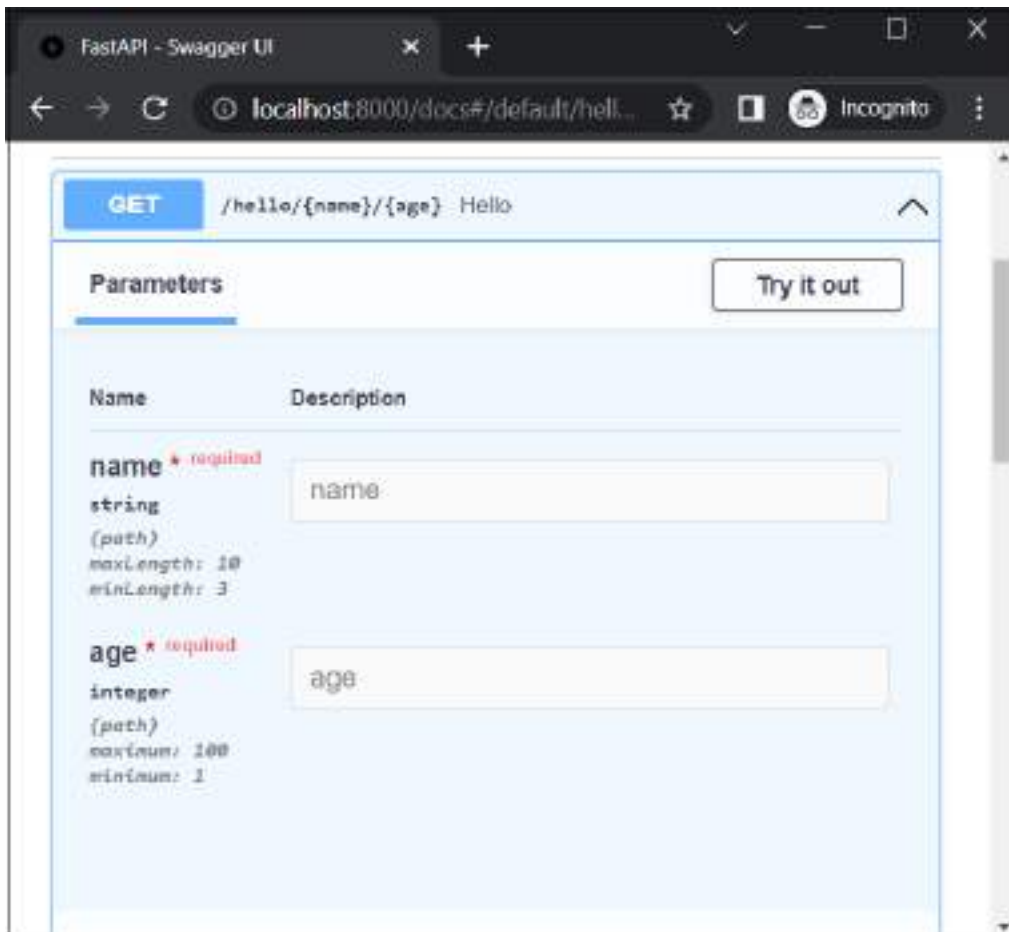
FastAPI - Swagger UI

localhost:8000/docs#/default/hell...

Incognito

GET /hello/{name}/{age} Hello

Parameters

Try it out

Name

Description

name * required
string
(path)
maxLength: 10
minLength: 3

name

age * required
integer
(path)
maximum: 100
minimum: 1

age